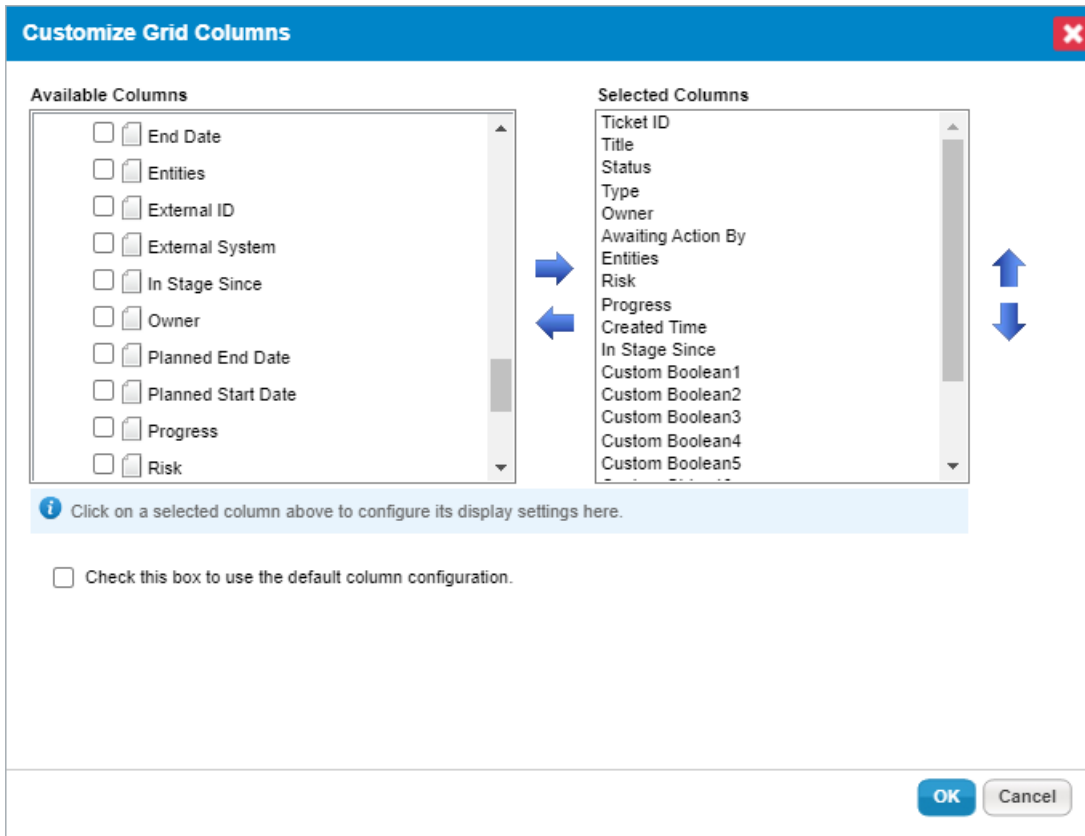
Customize Grid Columns

Available Columns

End Date
Entities
External ID
External System
In Stage Since
Owner
Planned End Date
Planned Start Date
Progress
Risk

Selected Columns

Ticket ID
Title
Status
Type
Owner
Awaiting Action By
Entities
Risk
Progress
Created Time
In Stage Since
Custom Boolean1
Custom Boolean2
Custom Boolean3
Custom Boolean4
Custom Boolean5
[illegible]

Click on a selected column above to configure its display settings here.

Check this box to use the default column configuration.

OK
Cancel